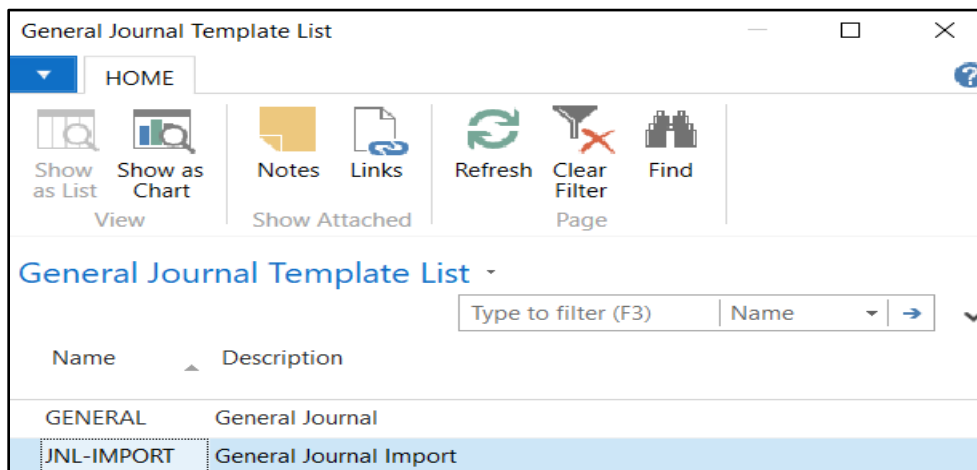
General Journal Template List

HOME

Show as List

Show as Chart

View

Notes

Links

Show Attached

Refresh

Clear Filter

Find

Page

General Journal Template List

Type to filter (F3)

Name

| Name | Description |
|---|---|
| GENERAL | General Journal |
| JNL-IMPORT | General Journal Import |